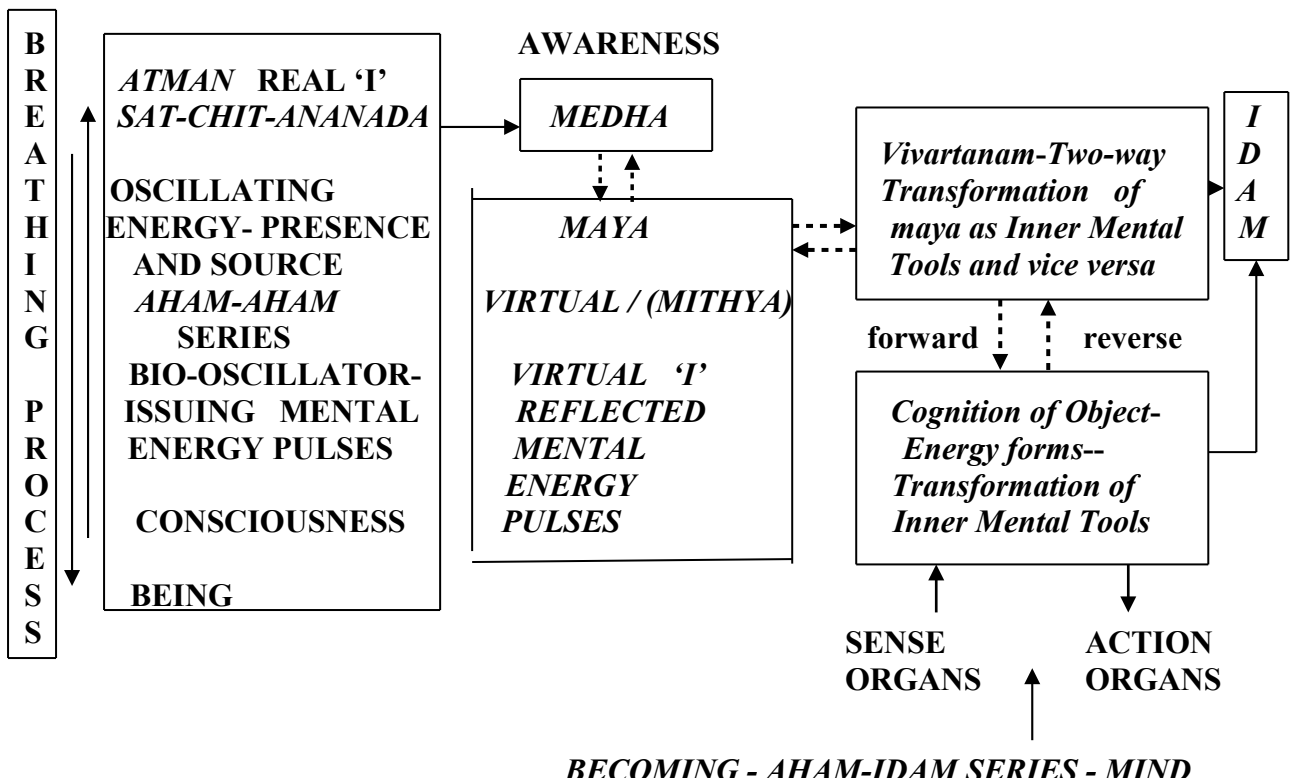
BREATHING PROCESS

ATMAN REAL 'I'
SAT-CHIT-ANANADA

OSCILLATING ENERGY- PRESENCE AND SOURCE
AHAM-AHAM SERIES
BIO-OSCILLATOR- ISSUING MENTAL ENERGY PULSES

CONSCIOUSNESS

BEING

AWARENESS

MEDHA

MAYA

VIRTUAL / (MITHYA)

VIRTUAL 'I'
REFLECTED MENTAL ENERGY PULSES

Vivartanam-Two-way Transformation of maya as Inner Mental Tools and vice versa

IDAM

forward

reverse

Cognition of Object-Energy forms--Transformation of Inner Mental Tools

SENSE ORGANS

ACTION ORGANS

BECOMING - AHAM-IDAM SERIES - MIND